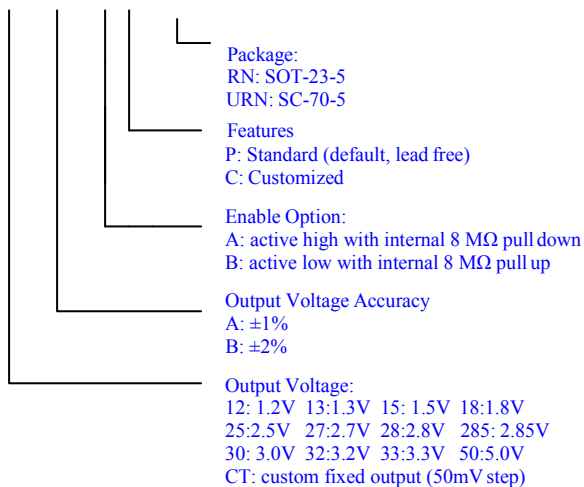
Package:
RN: SOT-23-5
URN: SC-70-5

Features
P: Standard (default, lead free)
C: Customized

Enable Option:
A: active high with internal 8 MΩ pull down
B: active low with internal 8 MΩ pull up

Output Voltage Accuracy
A: ±1%
B: ±2%

Output Voltage:
12: 1.2V 13:1.3V 15: 1.5V 18:1.8V
25:2.5V 27:2.7V 28:2.8V 285: 2.85V
30: 3.0V 32:3.2V 33:3.3V 50:5.0V
CT: custom fixed output (50mV step)